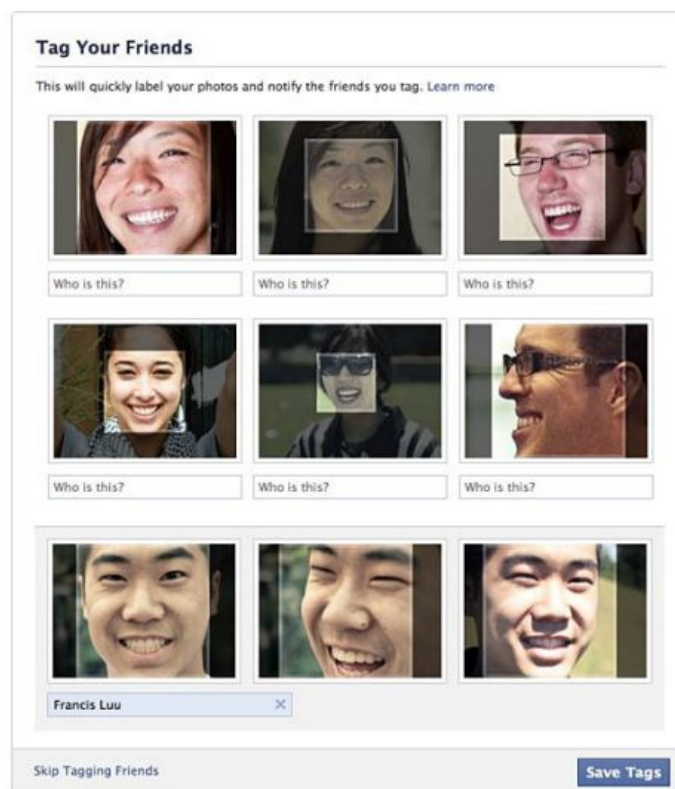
Tag Your Friends

This will quickly label your photos and notify the friends you tag. Learn more

Who is this?

Who is this?

Who is this?

Who is this?

Who is this?

Who is this?

Francis Luu ×

Skip Tagging Friends

Save Tags